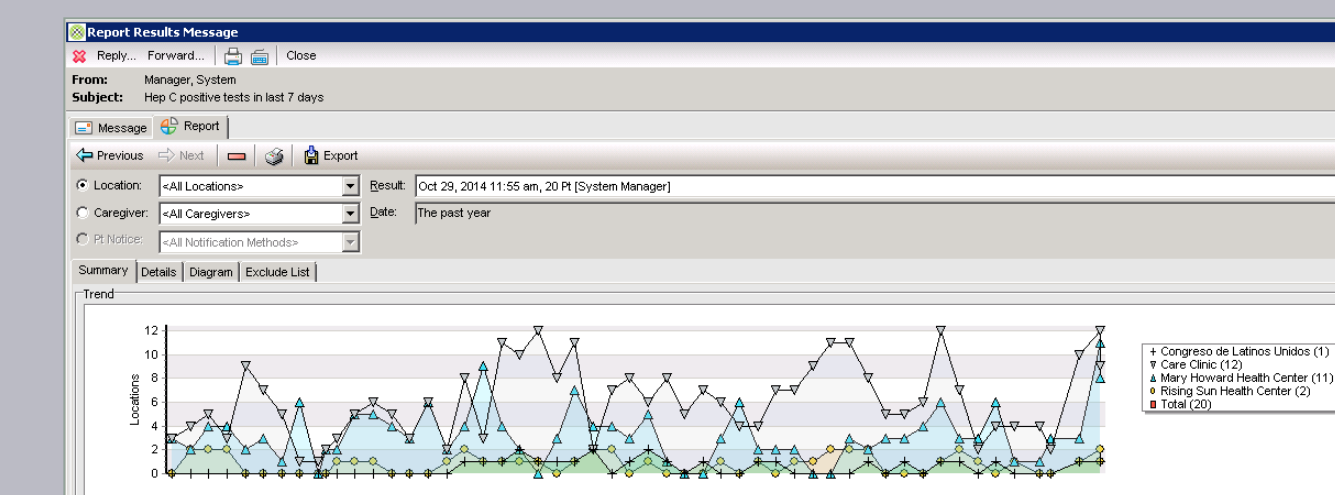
Report Results Message

Reply... Forward... Close

From: Manager, System
Subject: Hep C positive tests in last 7 days

Message Report

Previous Next Export

Location: <All Locations>
Caregiver: <All Caregivers>
Pt Notice: <All Notification Methods>

Result: Oct 29, 2014 11:55 am, 20 Pt [System Manager]
Date: The past year

Summary Details Diagram Exclude List

Trend

12
10
8
6
4
2
0

Locations

+ Congreso de Latinos Unidos (1)
Care Clinic (12)
Mary Howard Health Center (11)
Rising Sun Health Center (2)
Total (20)